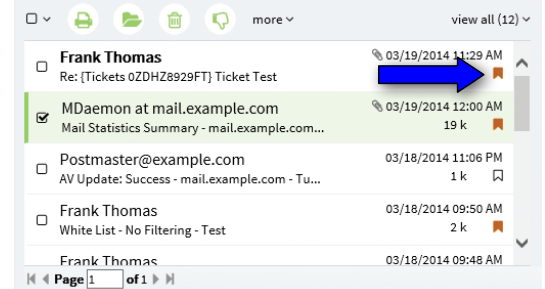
more

view all (12)

Frank Thomas
03/19/2014 11:29 AM
Re: {Tickets 0ZDHZ8929FT} Ticket Test

MDaemon at mail.example.com
03/19/2014 12:00 AM
Mail Statistics Summary - mail.example.com...
19 k

Postmaster@example.com
03/18/2014 11:06 PM
AV Update: Success - mail.example.com - Tu...
1 k

Frank Thomas
03/18/2014 09:50 AM
White List - No Filtering - Test
2 k

Frank Thomas
03/18/2014 09:48 AM

Page 1 of 1